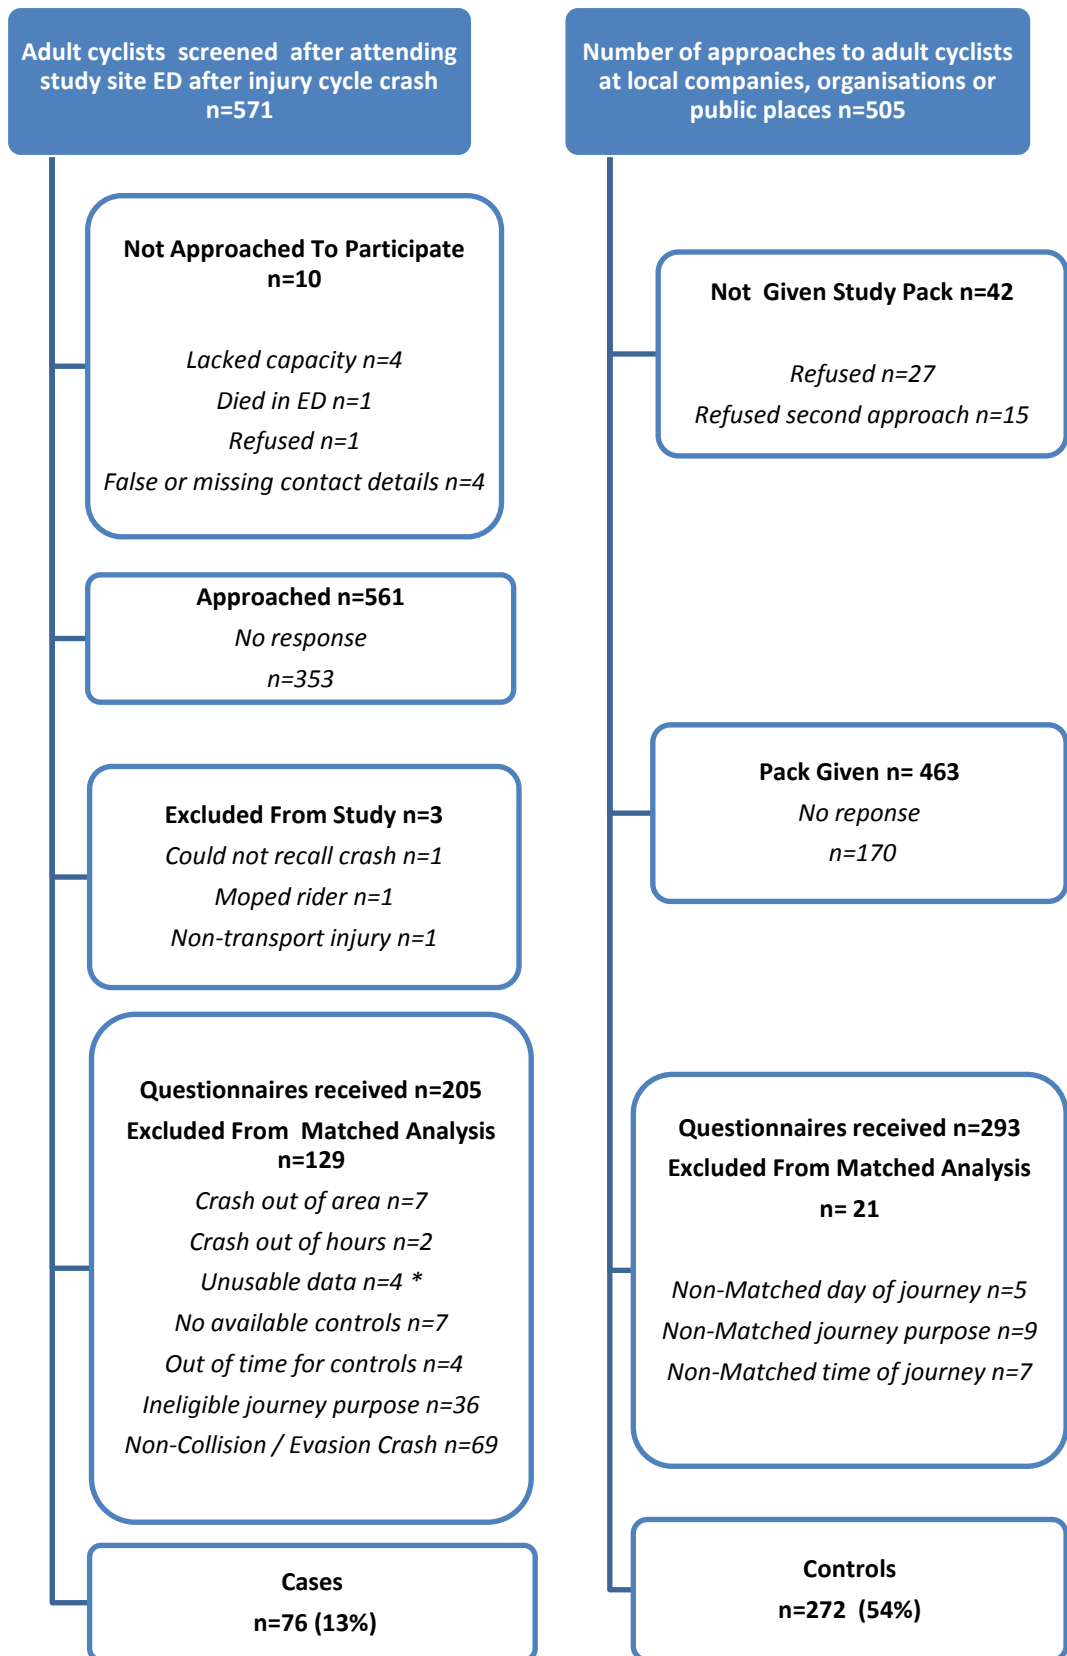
Adult cyclists screened after attending study site ED after injury cycle crash n=571

Not Approached To Participate n=10

Lacked capacity n=4
Died in ED n=1
Refused n=1
False or missing contact details n=4

Approached n=561
No response
n=353

Excluded From Study n=3
Could not recall crash n=1
Moped rider n=1
Non-transport injury n=1

Questionnaires received n=205
Excluded From Matched Analysis n=129
Crash out of area n=7
Crash out of hours n=2
Unusable data n=4 *
No available controls n=7
Out of time for controls n=4
Ineligible journey purpose n=36
Non-Collision / Evasion Crash n=69

Cases
n=76 (13%)

Number of approaches to adult cyclists at local companies, organisations or public places n=505

Not Given Study Pack n=42

Refused n=27
Refused second approach n=15

Pack Given n= 463
No reponse
n=170

Questionnaires received n=293
Excluded From Matched Analysis
n= 21

Non-Matched day of journey n=5
Non-Matched journey purpose n=9
Non-Matched time of journey n=7

Controls
n=272 (54%)